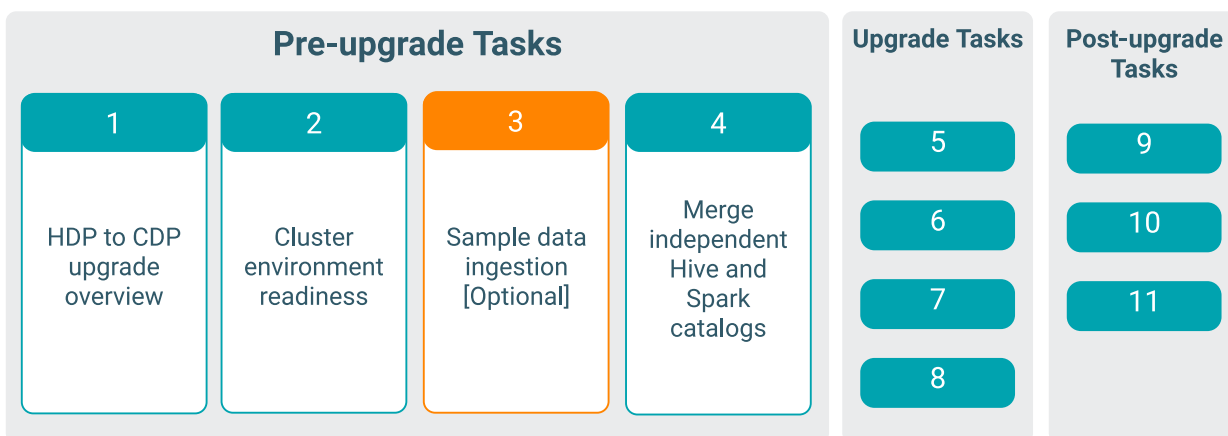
Pre-upgrade Tasks

1

HDP to CDP upgrade overview

2

Cluster environment readiness

3

Sample data ingestion [Optional]

4

Merge independent Hive and Spark catalogs

Upgrade Tasks

5

6

7

8

Post-upgrade Tasks

9

10

11